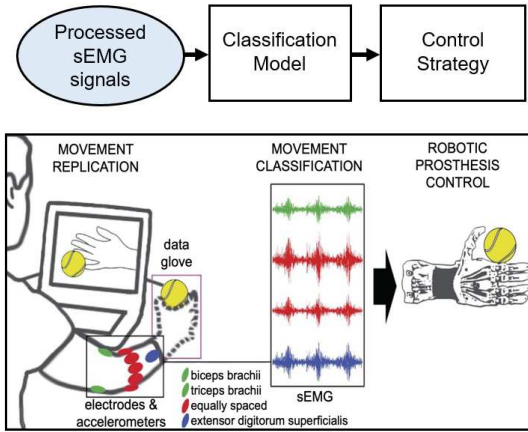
Processed sEMG signals

Classification Model

Control Strategy

MOVEMENT REPLICATION

MOVEMENT CLASSIFICATION

ROBOTIC PROSTHESIS CONTROL

data glove

sEMG

electrodes & accelerometers

biceps brachii
triceps brachii
equally spaced
extensor digitorum superficialis